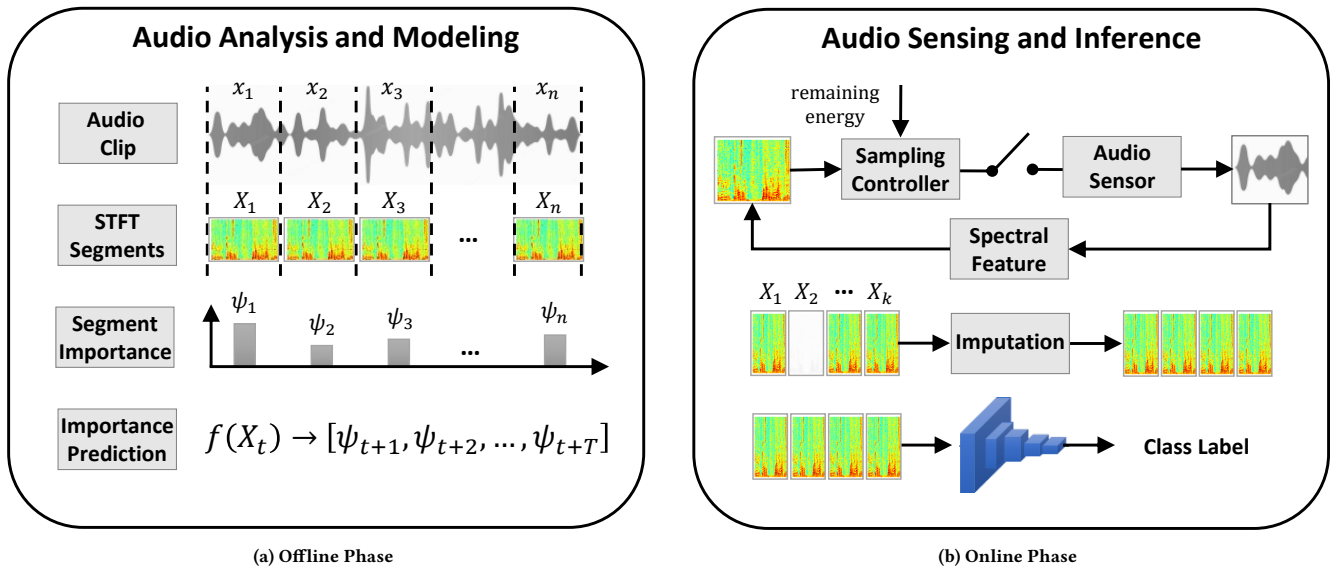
Audio Analysis and Modeling

Audio Clip

$x_1$ $x_2$ $x_3$ $x_n$

STFT Segments

$X_1$ $X_2$ $X_3$ … $X_n$

Segment Importance

$\psi_1$ $\psi_2$ $\psi_3$ … $\psi_n$

Importance Prediction

$f(X_t) \rightarrow [\psi_{t+1}, \psi_{t+2}, \ldots, \psi_{t+T}]$

(a) Offline Phase

Audio Sensing and Inference

remaining energy

Sampling Controller

Audio Sensor

Spectral Feature

$X_1$ $X_2$ … $X_k$

Imputation

Class Label

(b) Online Phase